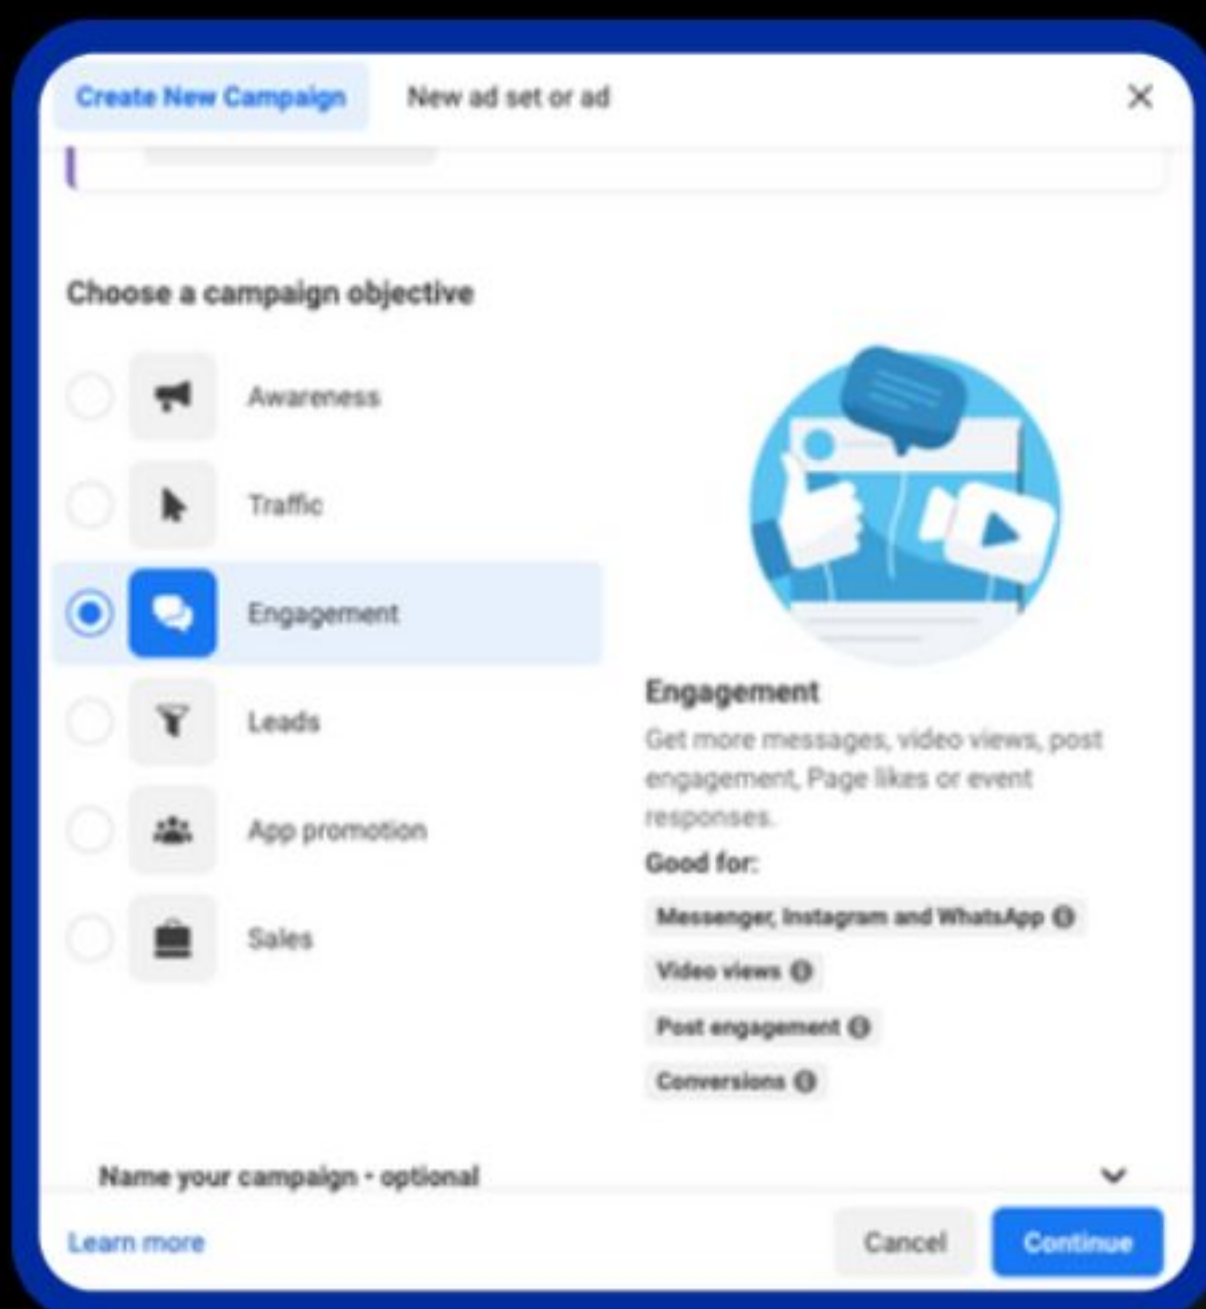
Create New Campaign New ad set or ad ×

Choose a campaign objective

Awareness

Traffic

Engagement

Leads

App promotion

Sales

Engagement

Get more messages, video views, post engagement, Page likes or event responses.

Good for:

Messenger, Instagram and WhatsApp

Video views

Post engagement

Conversions

Name your campaign - optional

Learn more

Cancel

Continue